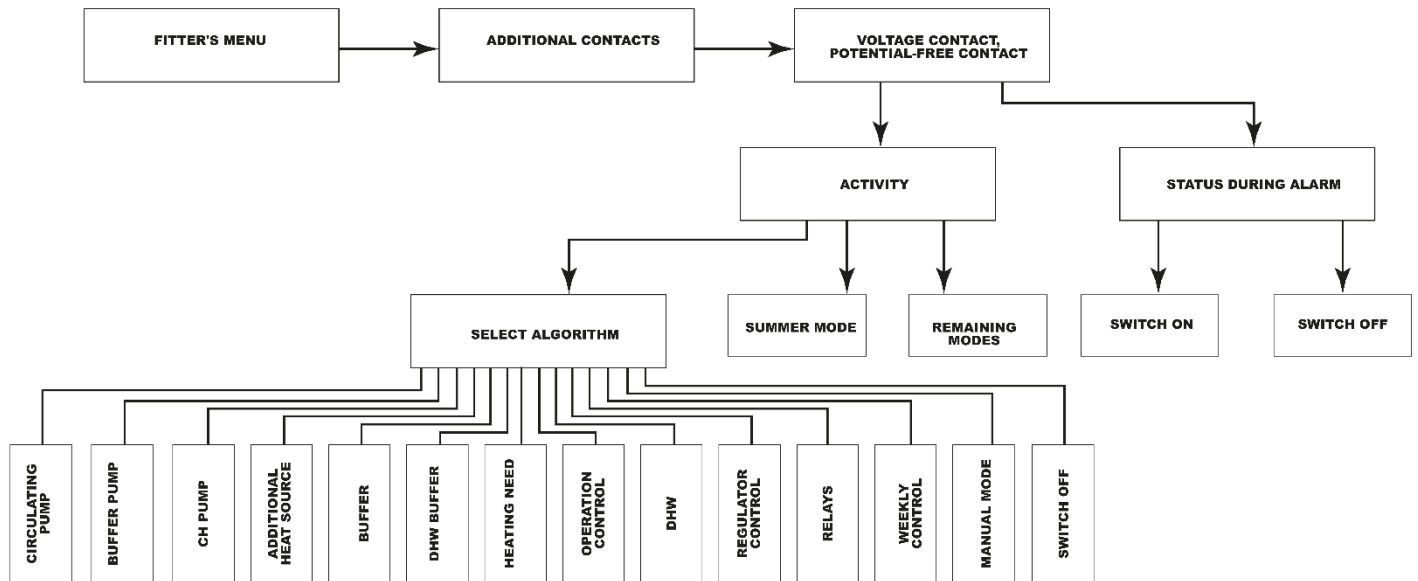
FITTER'S MENU

ADDITIONAL CONTACTS

VOLTAGE CONTACT, POTENTIAL-FREE CONTACT

ACTIVITY

STATUS DURING ALARM

SELECT ALGORITHM

SUMMER MODE

REMAINING MODES

SWITCH ON

SWITCH OFF

CIRCULATING PUMP

BUFFER PUMP

CH PUMP

ADDITIONAL HEAT SOURCE

BUFFER

DHW BUFFER

HEATING NEED

OPERATION CONTROL

DHW

REGULATOR CONTROL

RELAYS

WEEKLY CONTROL

MANUAL MODE

SWITCH OFF